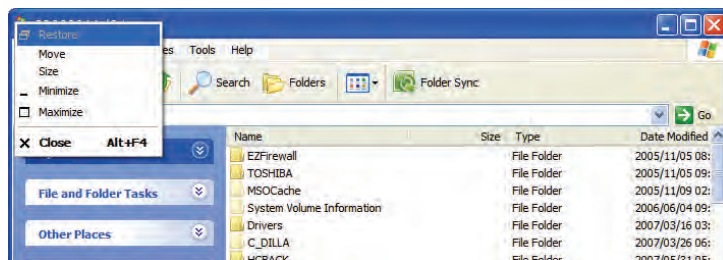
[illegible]
Restore
Move
Size
Minimize
Maximize
Close Alt+F4

es Tools Help

Search Folders Folder Sync

Go

File and Folder Tasks

Other Places

| Name | Size | Type | Date Modified |
|---|---|---|---|
| EZFirewall | | File Folder | 2005/11/05 08: |
| TOSHIBA | | File Folder | 2005/11/05 09: |
| MSOCache | | File Folder | 2005/11/09 02: |
| System Volume Information | | File Folder | 2006/06/04 09: |
| Drivers | | File Folder | 2007/03/16 03: |
| C_DILLA | | File Folder | 2007/03/26 06: |
| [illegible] | | File Folder | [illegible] |